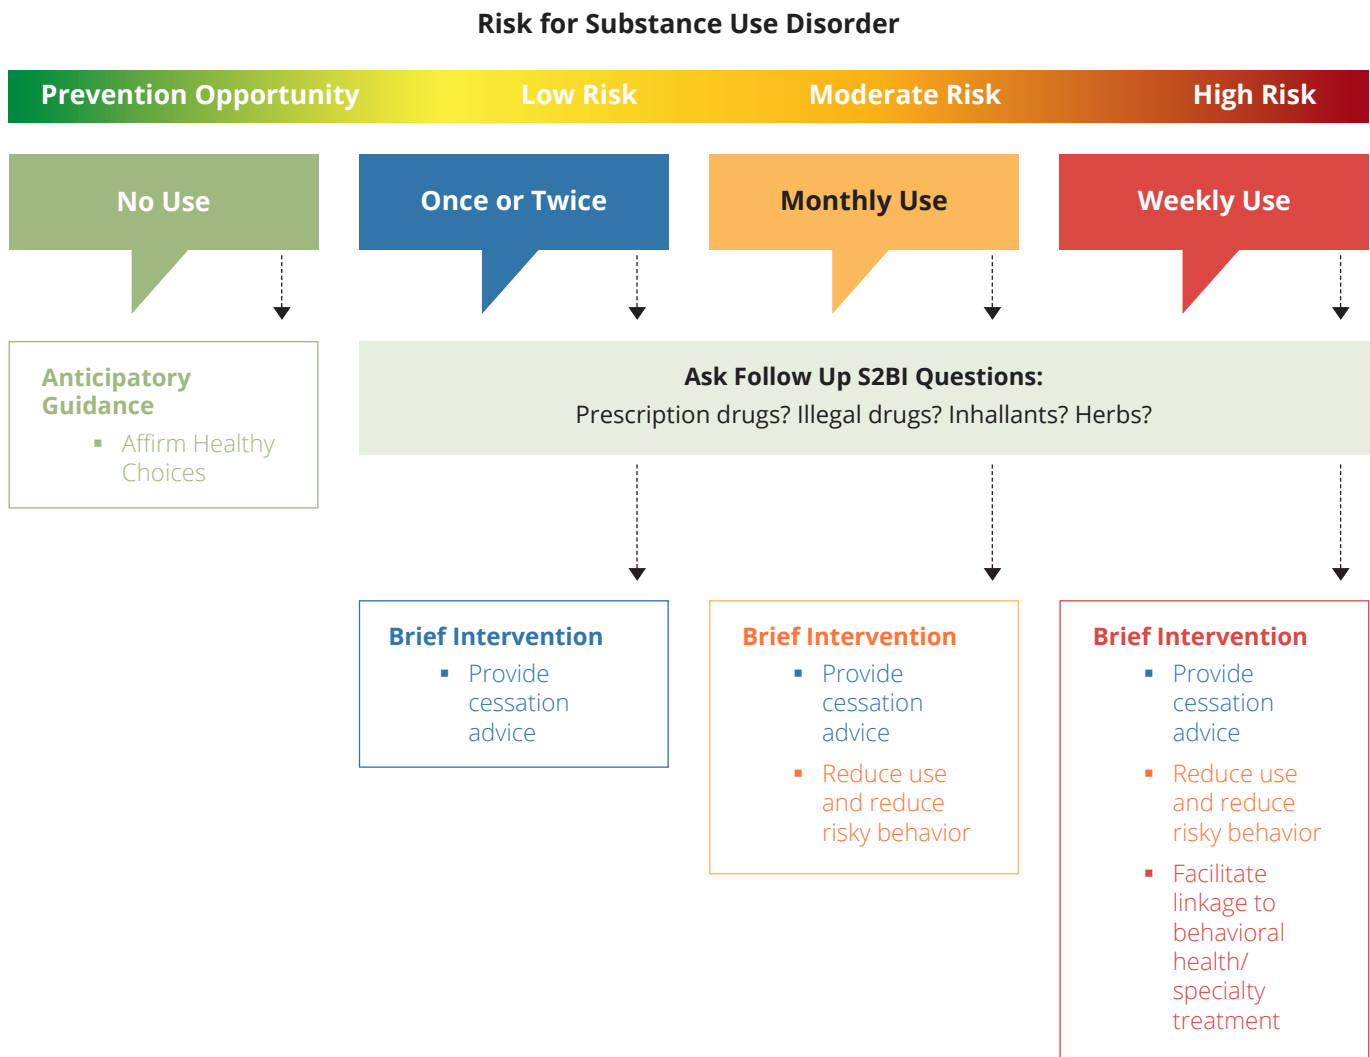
Risk for Substance Use Disorder

Prevention Opportunity | Low Risk | Moderate Risk | High Risk

No Use

Once or Twice

Monthly Use

Weekly Use

Anticipatory Guidance
- Affirm Healthy Choices

Ask Follow Up S2BI Questions:
Prescription drugs? Illegal drugs? Inhallants? Herbs?

Brief Intervention
- Provide cessation advice

Brief Intervention
- Provide cessation advice
- Reduce use and reduce risky behavior

Brief Intervention
- Provide cessation advice
- Reduce use and reduce risky behavior
- Facilitate linkage to behavioral health/ specialty treatment